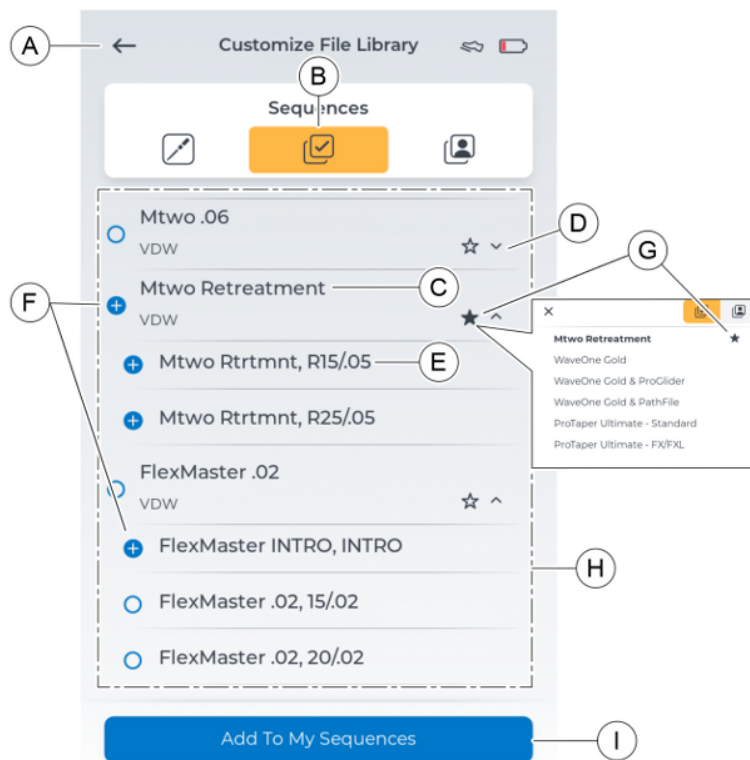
A
Customize File Library
B
Sequences
Mtwo .06
VDW
D
G
Mtwo Retreatment
C
F
VDW
Mtwo Rtrtmnt, R15/.05
E
Mtwo Rtrtmnt, R25/.05
FlexMaster .02
VDW
FlexMaster INTRO, INTRO
H
FlexMaster .02, 15/.02
FlexMaster .02, 20/.02
Add To My Sequences
I

×
Mtwo Retreatment
WaveOne Gold
WaveOne Gold & ProGlider
WaveOne Gold & PathFile
ProTaper Ultimate - Standard
ProTaper Ultimate - FX/FXL